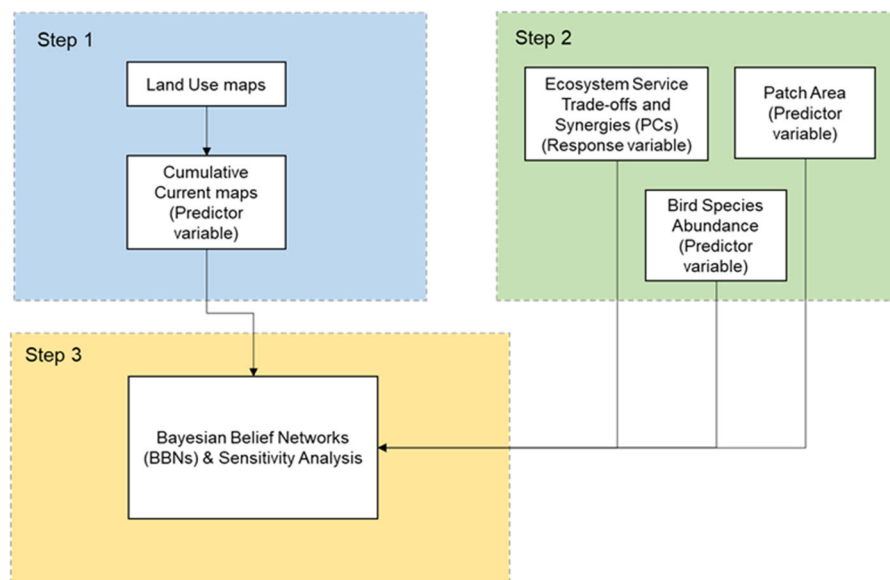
Step 1

Land Use maps

Cumulative Current maps (Predictor variable)

Step 2

Ecosystem Service Trade-offs and Synergies (PCs) (Response variable)

Patch Area (Predictor variable)

Bird Species Abundance (Predictor variable)

Step 3

Bayesian Belief Networks (BBNs) & Sensitivity Analysis